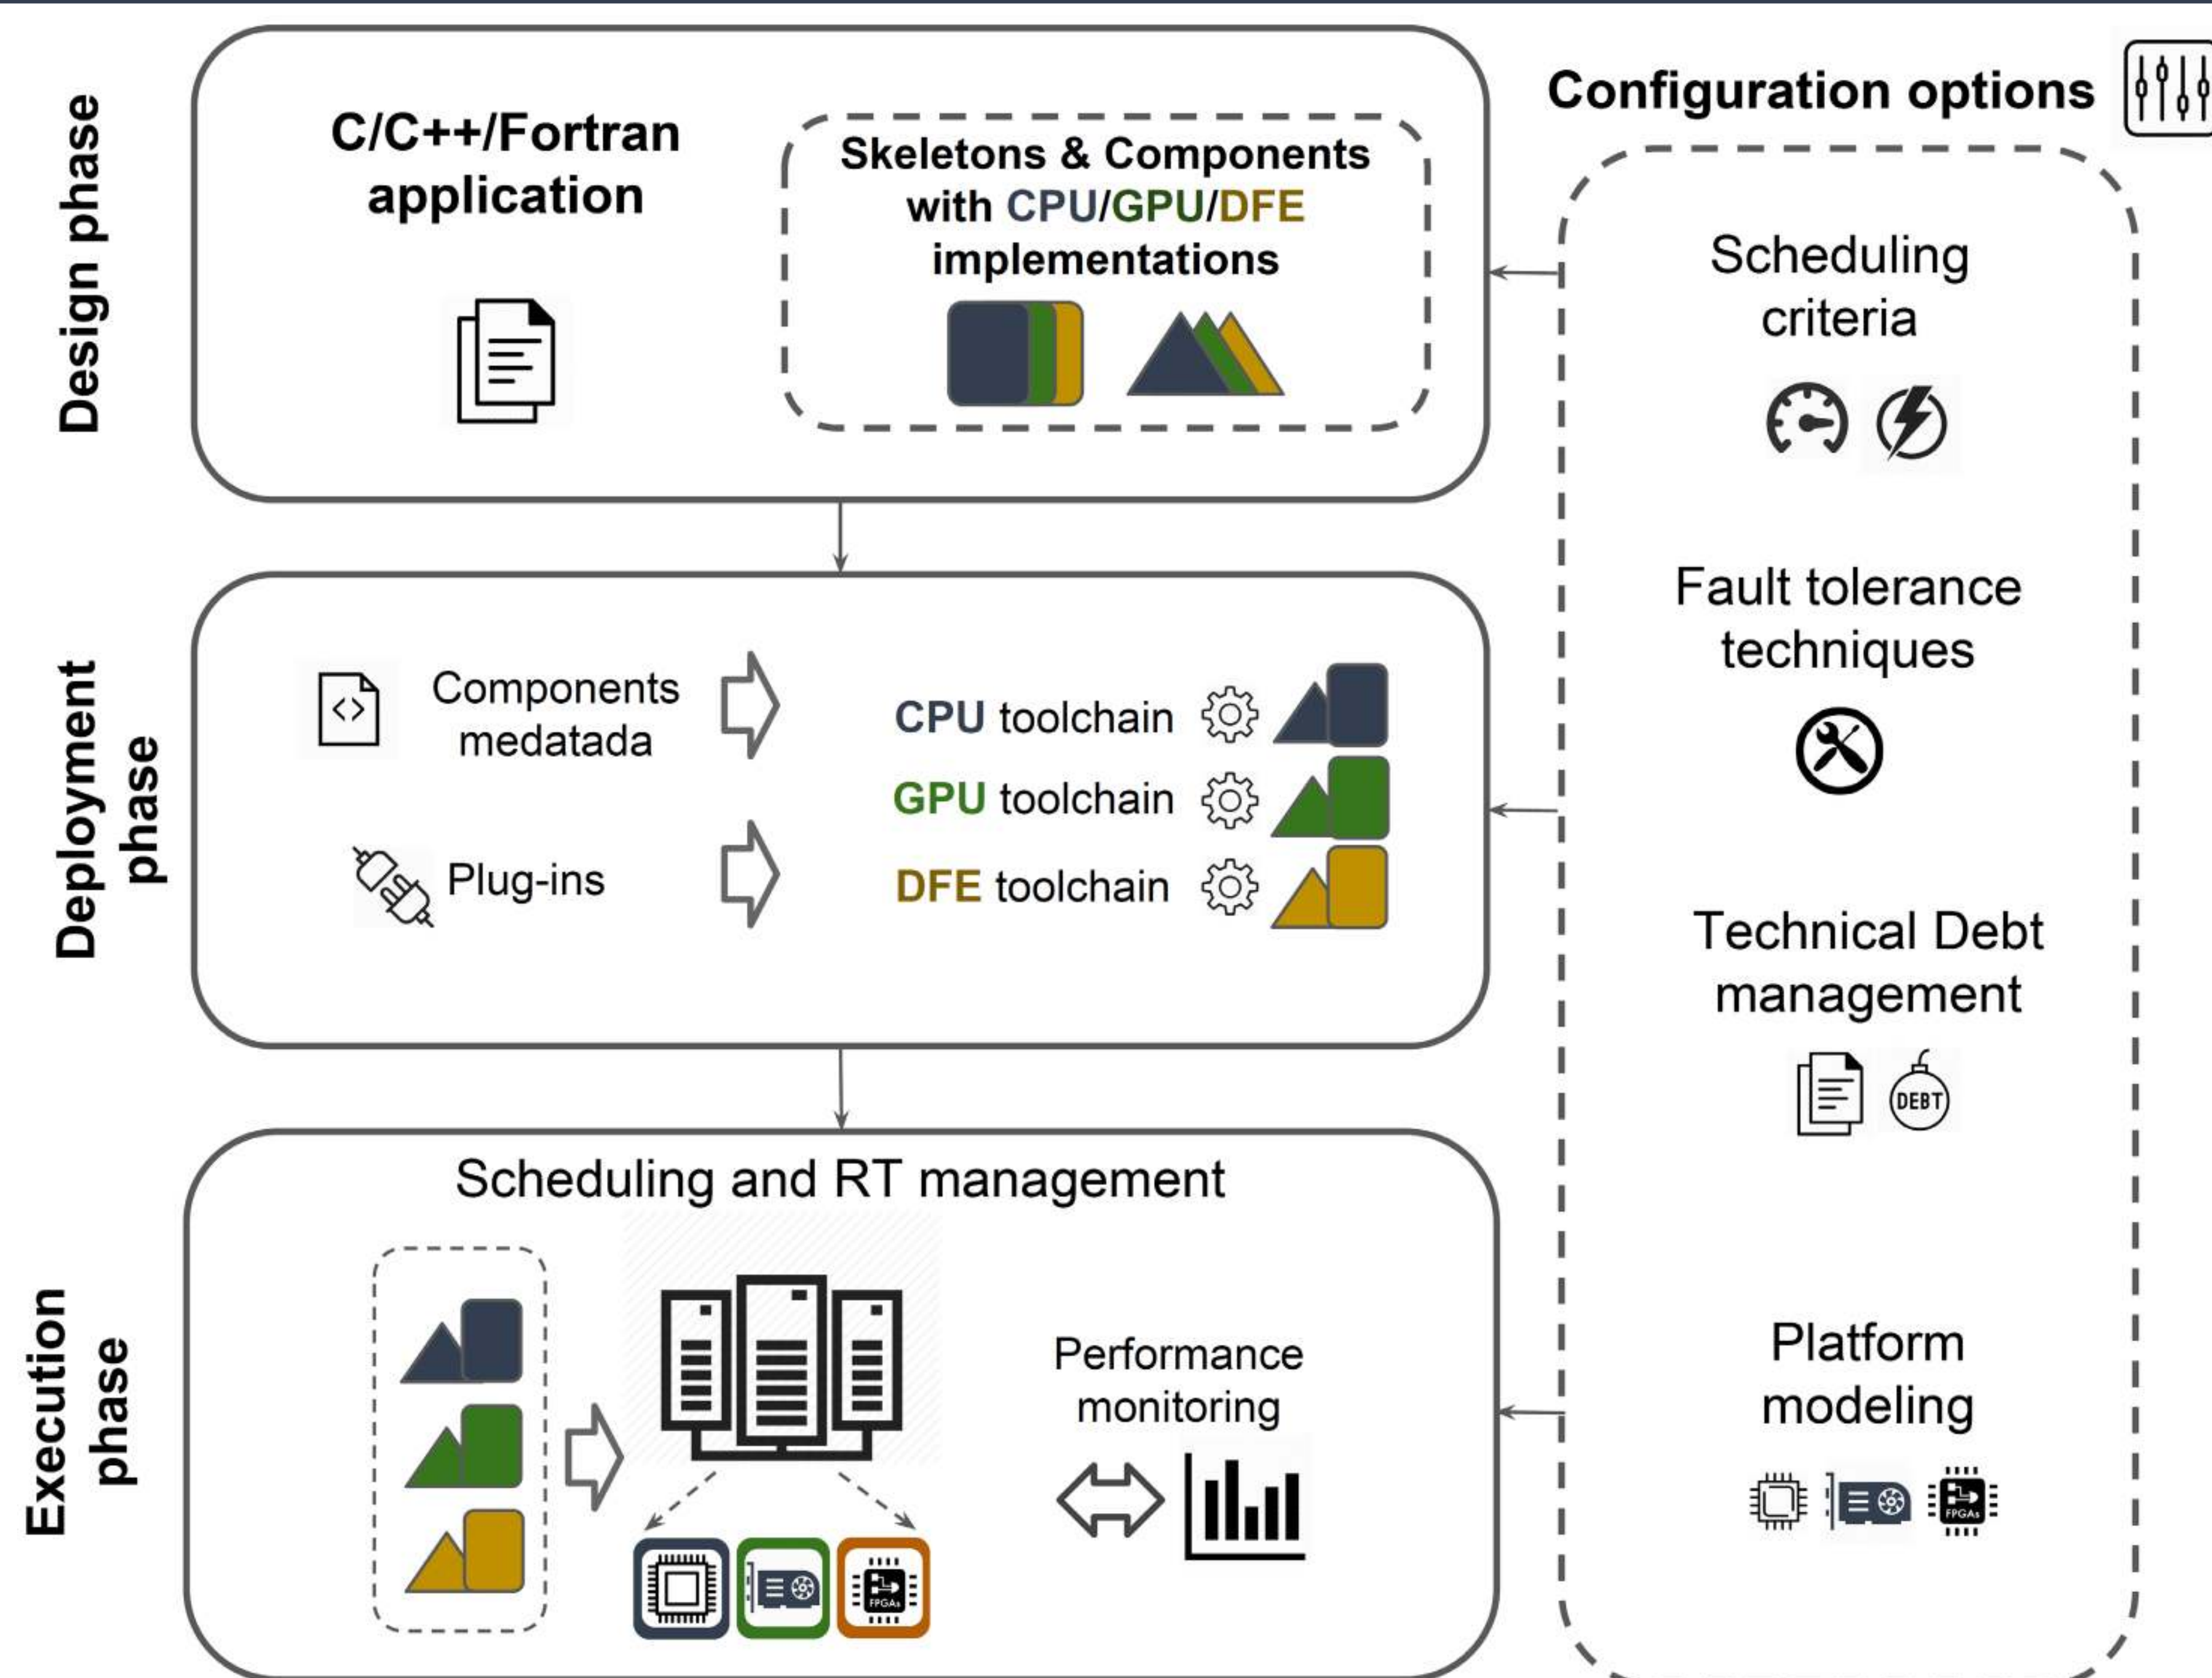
Design phase

C/C++/Fortran application

Skeletons & Components with CPU/GPU/DFE implementations

Configuration options

Scheduling criteria

Deployment phase

Components medatada

Plug-ins

CPU toolchain

GPU toolchain

DFE toolchain

Fault tolerance techniques

Technical Debt management

DEBT

Execution phase

Scheduling and RT management

Performance monitoring

FPGAs

Platform modeling

FPGAs